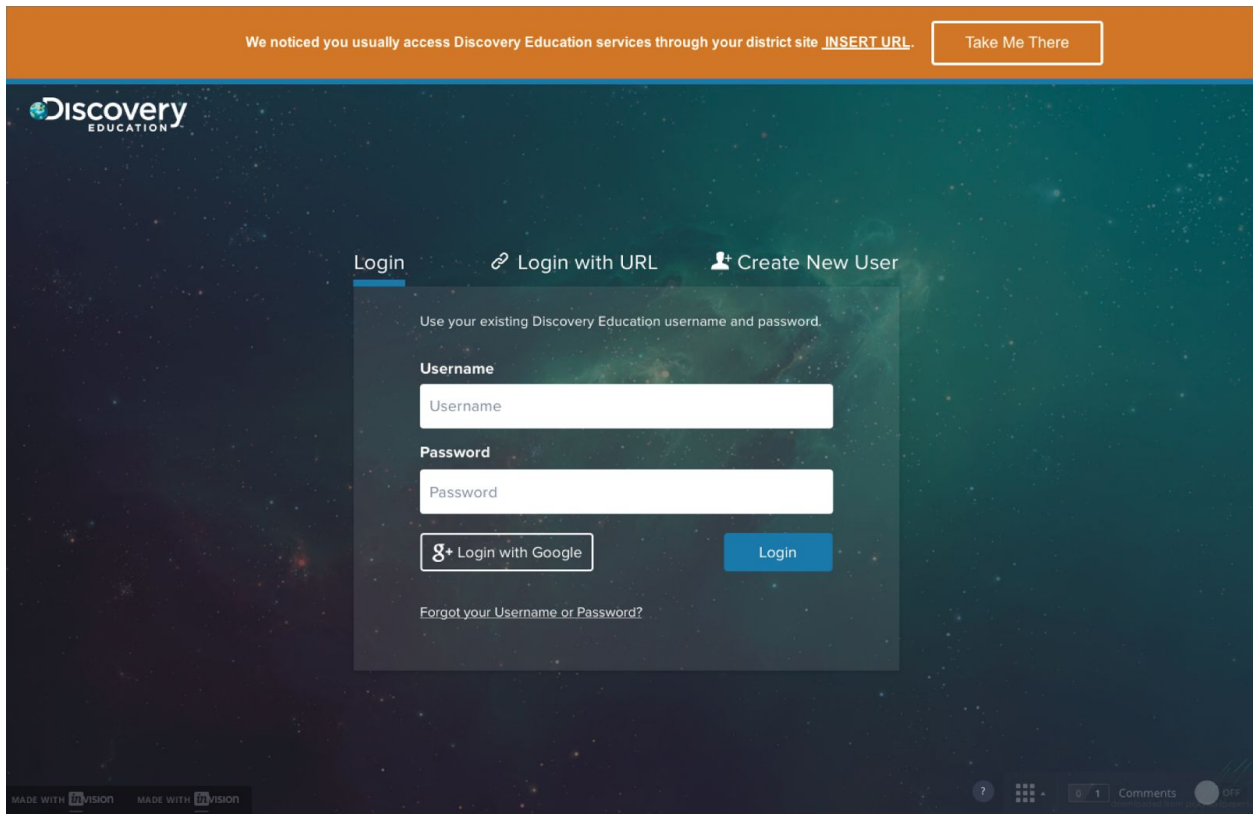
We noticed you usually access Discovery Education services through your district site INSERT URL.

Take Me There

Discovery EDUCATION

Login

Login with URL

Create New User

Use your existing Discovery Education username and password.

Username

Username

Password

Password

Login with Google

Login

Forgot your Username or Password?

MADE WITH invision MADE WITH invision

?

0 1 Comments

OFF